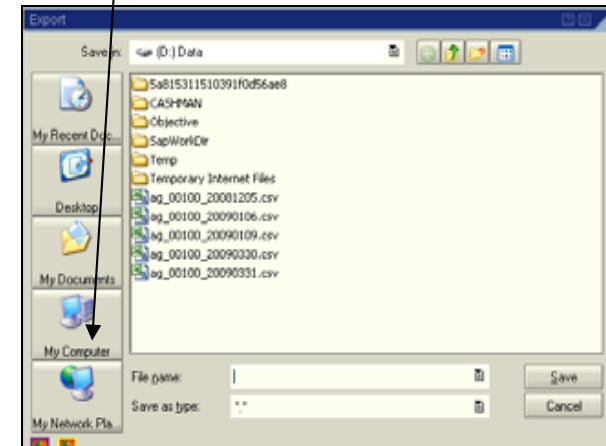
Export

Save in: (D:) Data

My Recent Doc...

Desktop

My Documents

My Computer

My Network Pla...

5a815311510391f0d56ae8
CASHMAN
Objective
SapWorkDir
Temp
Temporary Internet Files
ag_00100_20081205.csv
ag_00100_20090106.csv
ag_00100_20090109.csv
ag_00100_20090330.csv
ag_00100_20090331.csv

File name:

Save as type: *.*

Save

Cancel